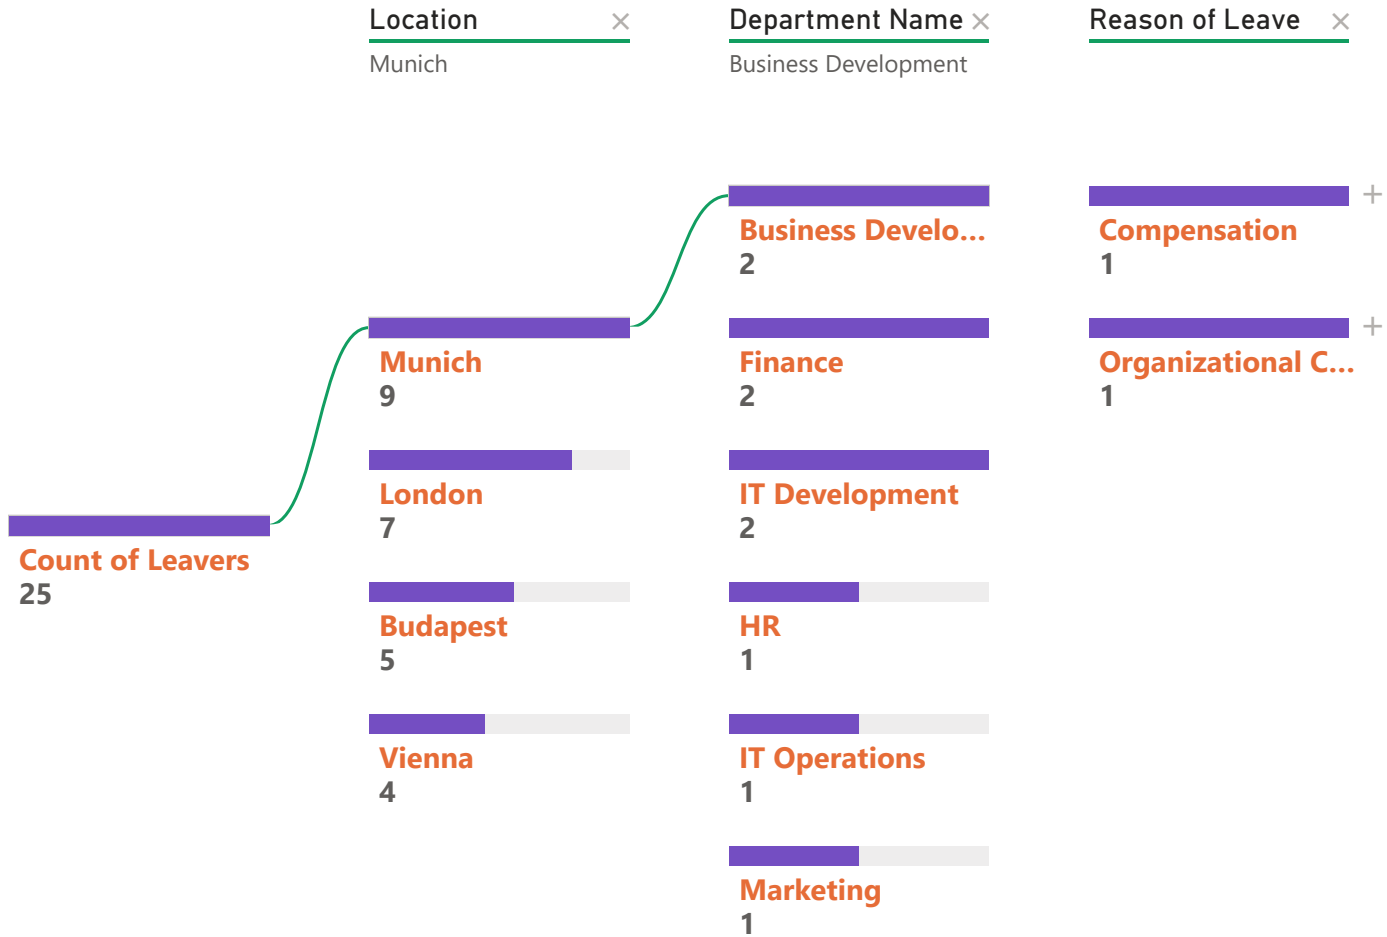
Location ×
Munich

Department Name ×
Business Development

Reason of Leave ×

Count of Leavers
25

Munich
9

London
7

Budapest
5

Vienna
4

Business Develo...
2

Finance
2

IT Development
2

HR
1

IT Operations
1

Marketing
1

Compensation
1

+

Organizational C...
1

+